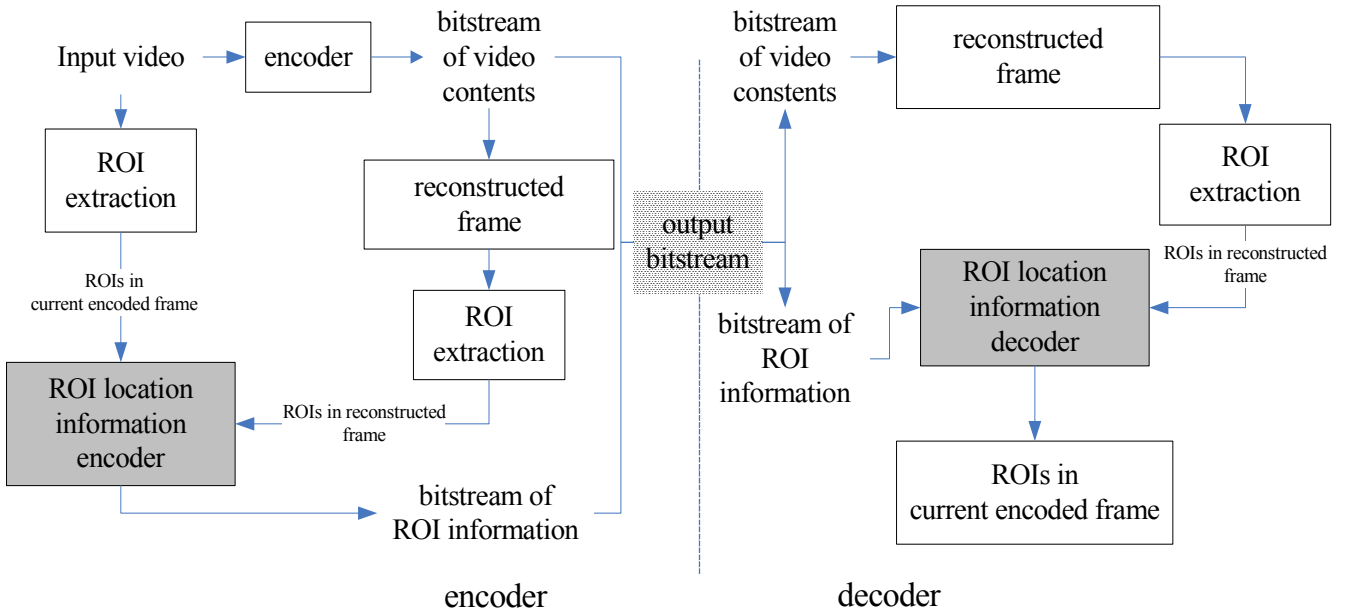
Input video

encoder

bitstream of video contents

ROI extraction

reconstructed frame

ROIs in current encoded frame

ROI extraction

ROI location information encoder

ROIs in reconstructed frame

bitstream of ROI information

output bitstream

bitstream of video constents

reconstructed frame

ROI extraction

ROIs in reconstructed frame

bitstream of ROI information

ROI location information decoder

ROIs in current encoded frame

encoder

decoder